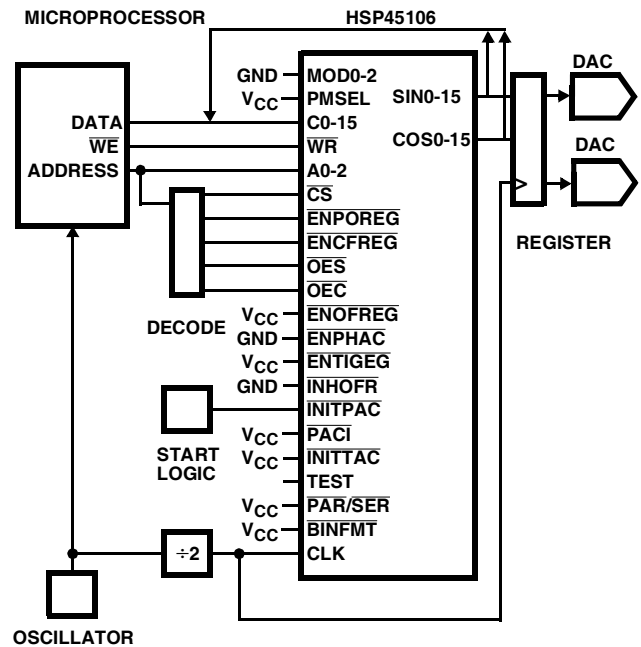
MICROPROCESSOR

HSP45106

DATA
$\overline{WE}$
ADDRESS

GND MOD0-2
$V_{CC}$ PMSEL
C0-15
$\overline{WR}$
A0-2
$\overline{CS}$
$\overline{ENPOREG}$
$\overline{ENCFREG}$
$\overline{OES}$
$\overline{OEC}$
$V_{CC}$ $\overline{ENOFREG}$
GND $\overline{ENPHAC}$
$V_{CC}$ $\overline{ENTIGEG}$
GND $\overline{INHOFR}$
$\overline{INITPAC}$
$V_{CC}$ $\overline{PACI}$
$V_{CC}$ $\overline{INITTAC}$
TEST
$V_{CC}$ $\overline{PAR/SER}$
$V_{CC}$ $\overline{BINFMT}$
CLK

SIN0-15
COS0-15

DAC
DAC

REGISTER

DECODE

START LOGIC

÷2

OSCILLATOR